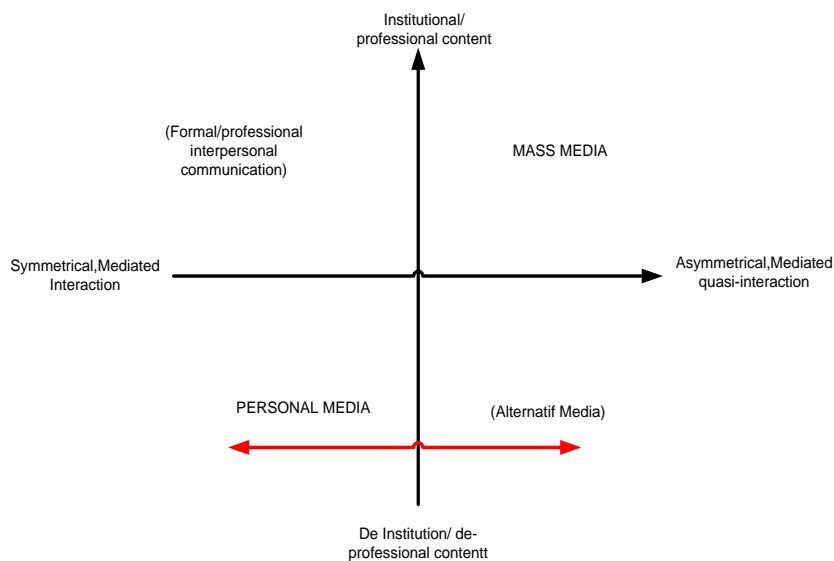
Institutional/ professional content

(Formal/professional interpersonal communication)

MASS MEDIA

Symmetrical,Mediated Interaction

Asymmetrical,Mediated quasi-interaction

PERSONAL MEDIA

(Alternatif Media)

De Institution/ de-professional contentt